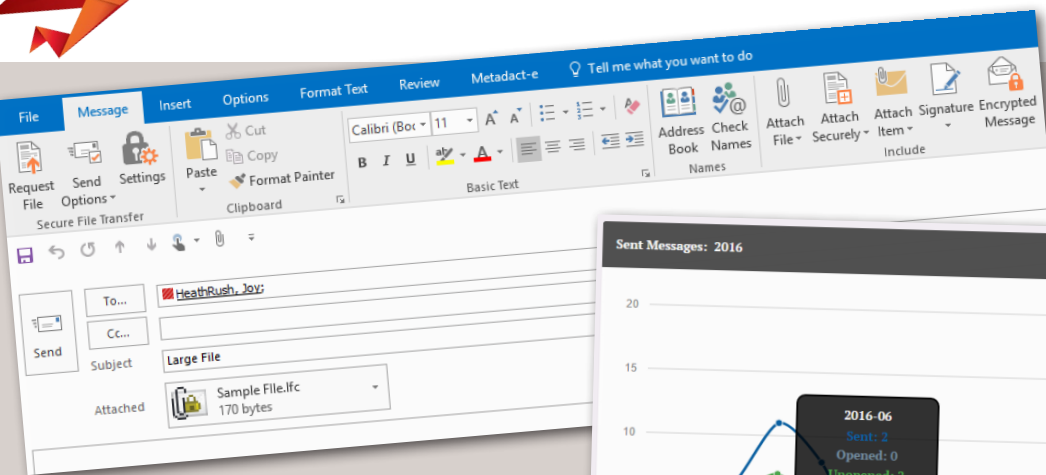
File Message Insert Options Format Text Review Metadact-e Tell me what you want to do

Request File Send Options Settings
Secure File Transfer

Paste Cut Copy Format Painter
Clipboard

Calibri (Boc 11 A A
B I U A
Basic Text

Address Book Check Names
Names

Attach File Attach Securely Attach Item Signature Encrypted Message
Include

Send
To... HeathRush, Joy;
Cc...
Subject Large File
Attached Sample File.lfc 170 bytes

Sent Messages: 2016
20
15
10
2016-06
Sent: 2
Opened: 0
Unopened: 2